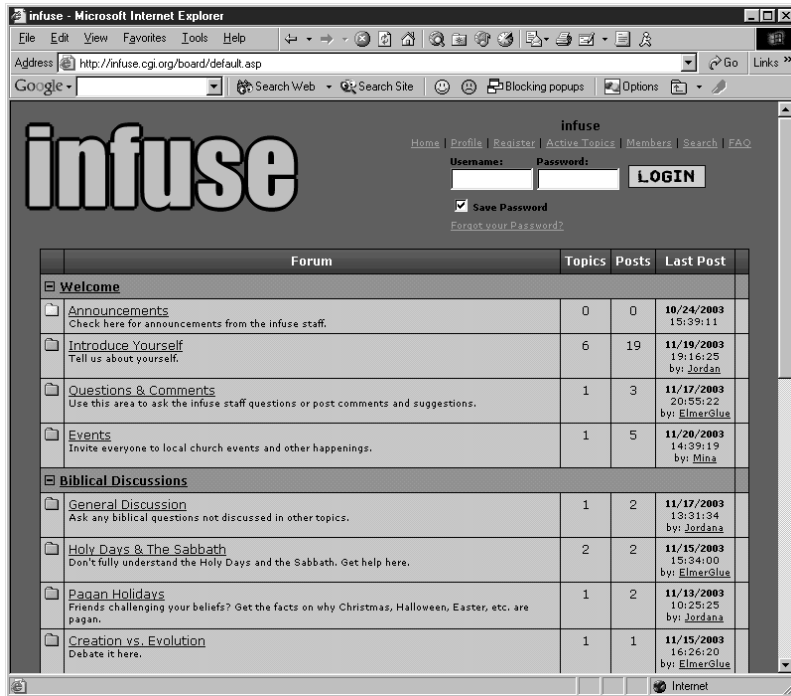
infuse - Microsoft Internet Explorer

File Edit View Favorites Tools Help

Address http://infuse.cgi.org/board/default.asp Go Links »

Google - Search Web Search Site Blocking popups Options

infuse

infuse

Home | Profile | Register | Active Topics | Members | Search | FAQ

Username: Password: LOGIN

Save Password

Forgot your Password?

| | Forum | Topics | Posts | Last Post |
|---|---|---|---|---|
| ⊟ | Welcome | | | |
| | Announcements<br>Check here for announcements from the infuse staff. | 0 | 0 | 10/24/2003<br>15:39:11 |
| | Introduce Yourself<br>Tell us about yourself. | 6 | 19 | 11/19/2003<br>19:16:25<br>by: Jordan |
| | Questions & Comments<br>Use this area to ask the infuse staff questions or post comments and suggestions. | 1 | 3 | 11/17/2003<br>20:55:22<br>by: ElmerGlue |
| | Events<br>Invite everyone to local church events and other happenings. | 1 | 5 | 11/20/2003<br>14:39:19<br>by: Mina |
| ⊟ | Biblical Discussions | | | |
| | General Discussion<br>Ask any biblical questions not discussed in other topics. | 1 | 2 | 11/17/2003<br>13:31:34<br>by: Jordana |
| | Holy Days & The Sabbath<br>Don't fully understand the Holy Days and the Sabbath. Get help here. | 2 | 2 | 11/15/2003<br>15:34:00<br>by: ElmerGlue |
| | Pagan Holidays<br>Friends challenging your beliefs? Get the facts on why Christmas, Halloween, Easter, etc. are pagan. | 1 | 2 | 11/13/2003<br>10:25:25<br>by: Jordana |
| | Creation vs. Evolution<br>Debate it here. | 1 | 1 | 11/15/2003<br>16:26:20<br>by: ElmerGlue |

Internet